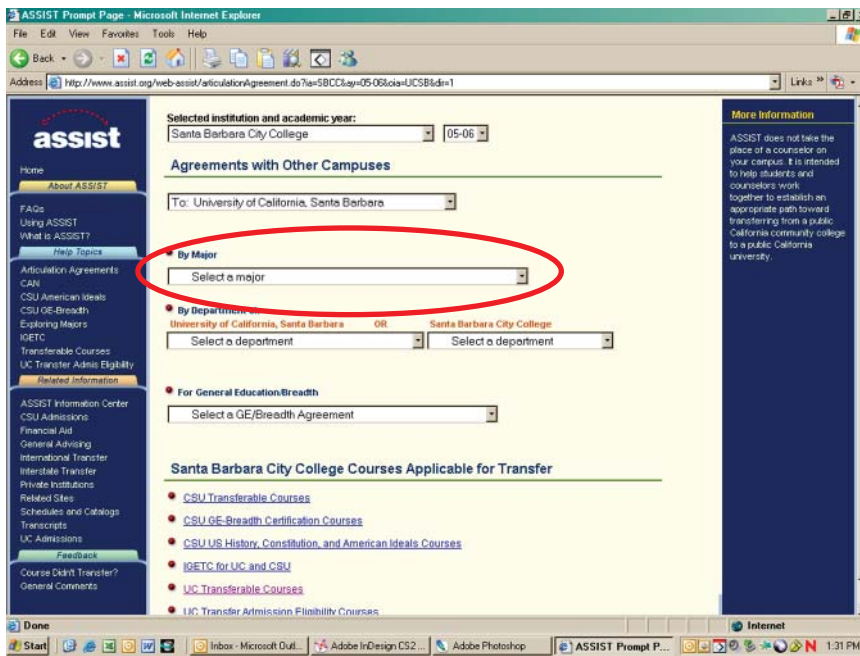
ASSIST Prompt Page - Microsoft Internet Explorer

File Edit View Favorites Tools Help

Back

Address http://www.assist.org/web-assist/articulationAgreement.do?ia=SBCC&ay=05-06&oia=UCSB&dir=1

Links »

assist

Home

About ASSIST

FAQs
Using ASSIST
What is ASSIST?

Help Topics

Articulation Agreements
CAN
CSU American Ideals
CSU GE-Breadth
Exploring Majors
IGETC
Transferable Courses
UC Transfer Admis Eligibility

Related Information

ASSIST Information Center
CSU Admissions
Financial Aid
General Advising
International Transfer
Interstate Transfer
Private Institutions
Related Sites
Schedules and Catalogs
Transcripts
UC Admissions

Feedback

Course Didn't Transfer?
General Comments

Selected institution and academic year:
Santa Barbara City College
05-06

Agreements with Other Campuses

To: University of California, Santa Barbara

By Major
Select a major

By Department
University of California, Santa Barbara OR Santa Barbara City College
Select a department
Select a department

For General Education/Breadth
Select a GE/Breadth Agreement

Santa Barbara City College Courses Applicable for Transfer

CSU Transferable Courses

CSU GE-Breadth Certification Courses

CSU US History, Constitution, and American Ideals Courses

IGETC for UC and CSU

UC Transferable Courses

UC Transfer Admission Eligibility Courses

More Information

ASSIST does not take the place of a counselor on your campus. It is intended to help students and counselors work together to establish an appropriate path toward transferring from a public California community college to a public California university.

Done

Internet

Start

Inbox - Microsoft Outl...

Adobe InDesign CS2 ...

Adobe Photoshop

ASSIST Prompt P...

1:31 PM